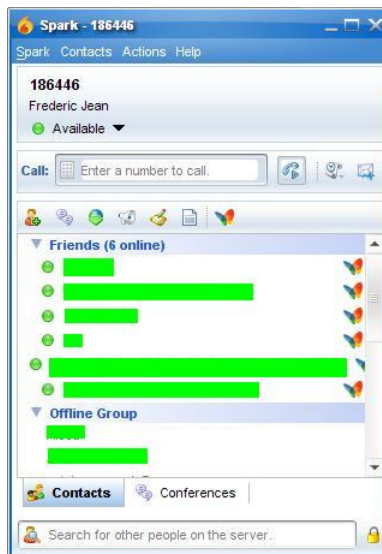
Spark - 186446

Spark Contacts Actions Help

186446
Frederic Jean
Available

Call: Enter a number to call.

Friends (6 online)

Offline Group

Contacts Conferences

Search for other people on the server.